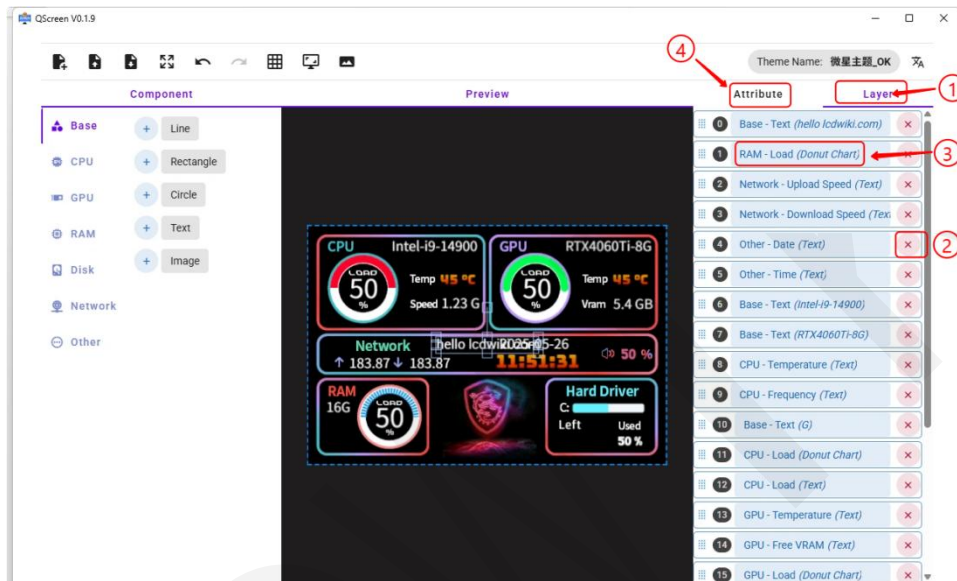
QScreen V0.1.9

Theme Name: 微星主题_OK

Component

Preview

Attribute

Layer

Base
CPU
GPU
RAM
Disk
Network
Other

+ Line
+ Rectangle
+ Circle
+ Text
+ Image

CPU Intel-i9-14900
LOAD 50 %
Temp 45 °C
Speed 1.23 G
GPU RTX4060Ti-8G
LOAD 50 %
Temp 45 °C
Vram 5.4 GB
Network
hello lcdwiki 2025-05-26
↑ 183.87 ↓ 183.87
11:51:31
50 %
RAM
16G
LOAD 50 %
Hard Driver
C:
Left
Used
50 %

0 Base - Text (hello lcdwiki.com)
1 RAM - Load (Donut Chart)
2 Network - Upload Speed (Text)
3 Network - Download Speed (Text)
4 Other - Date (Text)
5 Other - Time (Text)
6 Base - Text (Intel-i9-14900)
7 Base - Text (RTX4060Ti-8G)
8 CPU - Temperature (Text)
9 CPU - Frequency (Text)
10 Base - Text (G)
11 CPU - Load (Donut Chart)
12 CPU - Load (Text)
13 GPU - Temperature (Text)
14 GPU - Free VRAM (Text)
15 GPU - Load (Donut Chart)

1
2
3
4